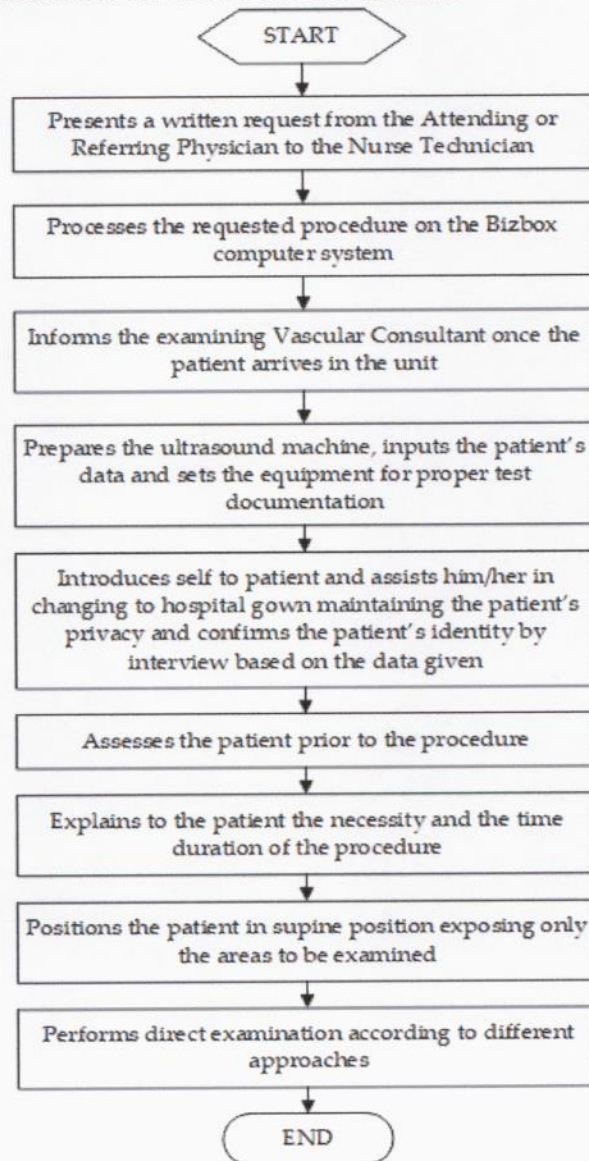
START

Presents a written request from the Attending or Referring Physician to the Nurse Technician

Processes the requested procedure on the Bizbox computer system

Informs the examining Vascular Consultant once the patient arrives in the unit

Prepares the ultrasound machine, inputs the patient's data and sets the equipment for proper test documentation

Introduces self to patient and assists him/her in changing to hospital gown maintaining the patient's privacy and confirms the patient's identity by interview based on the data given

Assesses the patient prior to the procedure

Explains to the patient the necessity and the time duration of the procedure

Positions the patient in supine position exposing only the areas to be examined

Performs direct examination according to different approaches

END